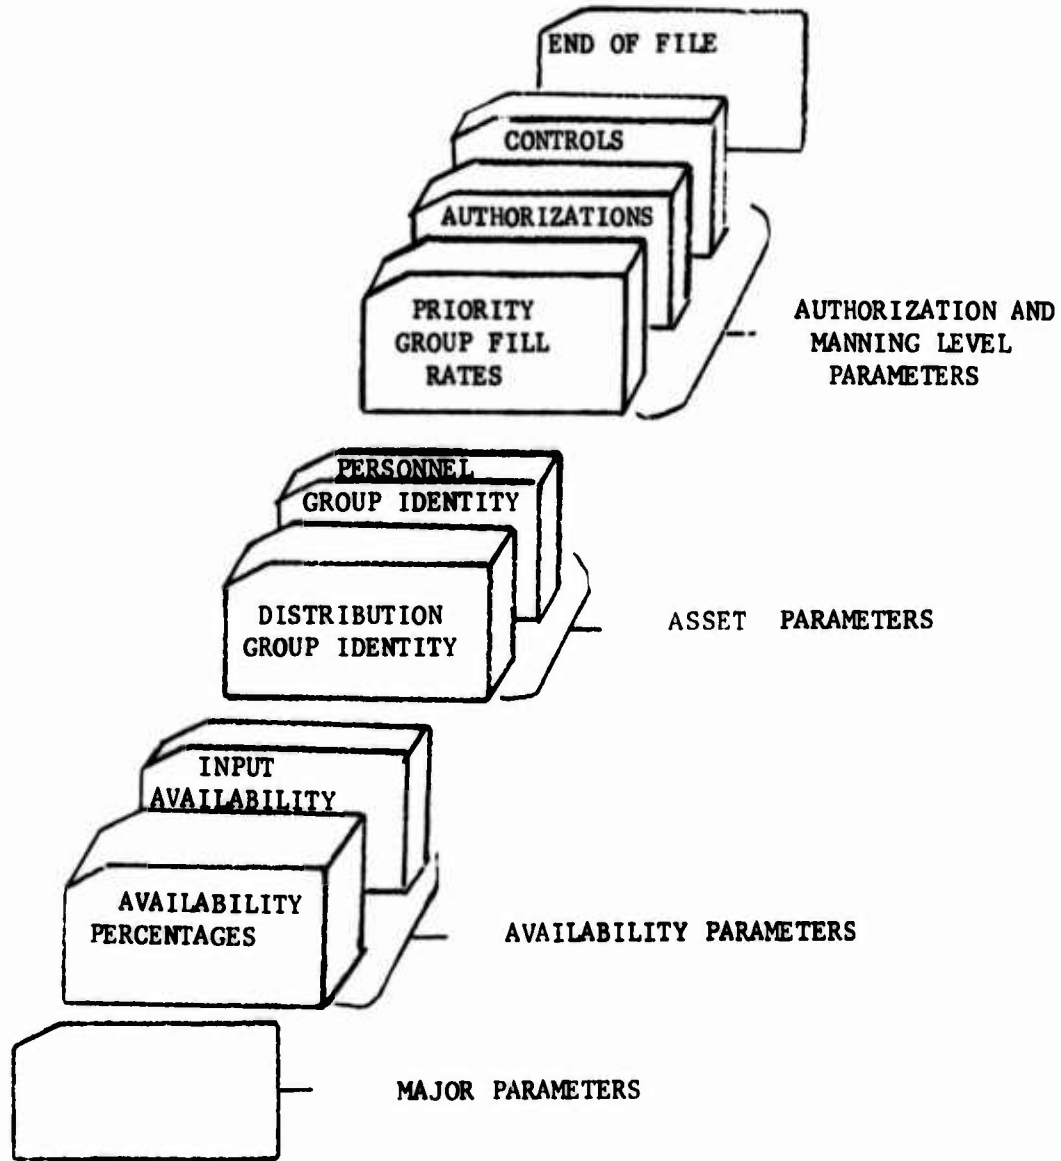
END OF FILE

CONTROLS

AUTHORIZATIONS

PRIORITY GROUP FILL RATES

AUTHORIZATION AND MANNING LEVEL PARAMETERS

PERSONNEL GROUP IDENTITY

DISTRIBUTION GROUP IDENTITY

ASSET PARAMETERS

INPUT AVAILABILITY

AVAILABILITY PERCENTAGES

AVAILABILITY PARAMETERS

MAJOR PARAMETERS